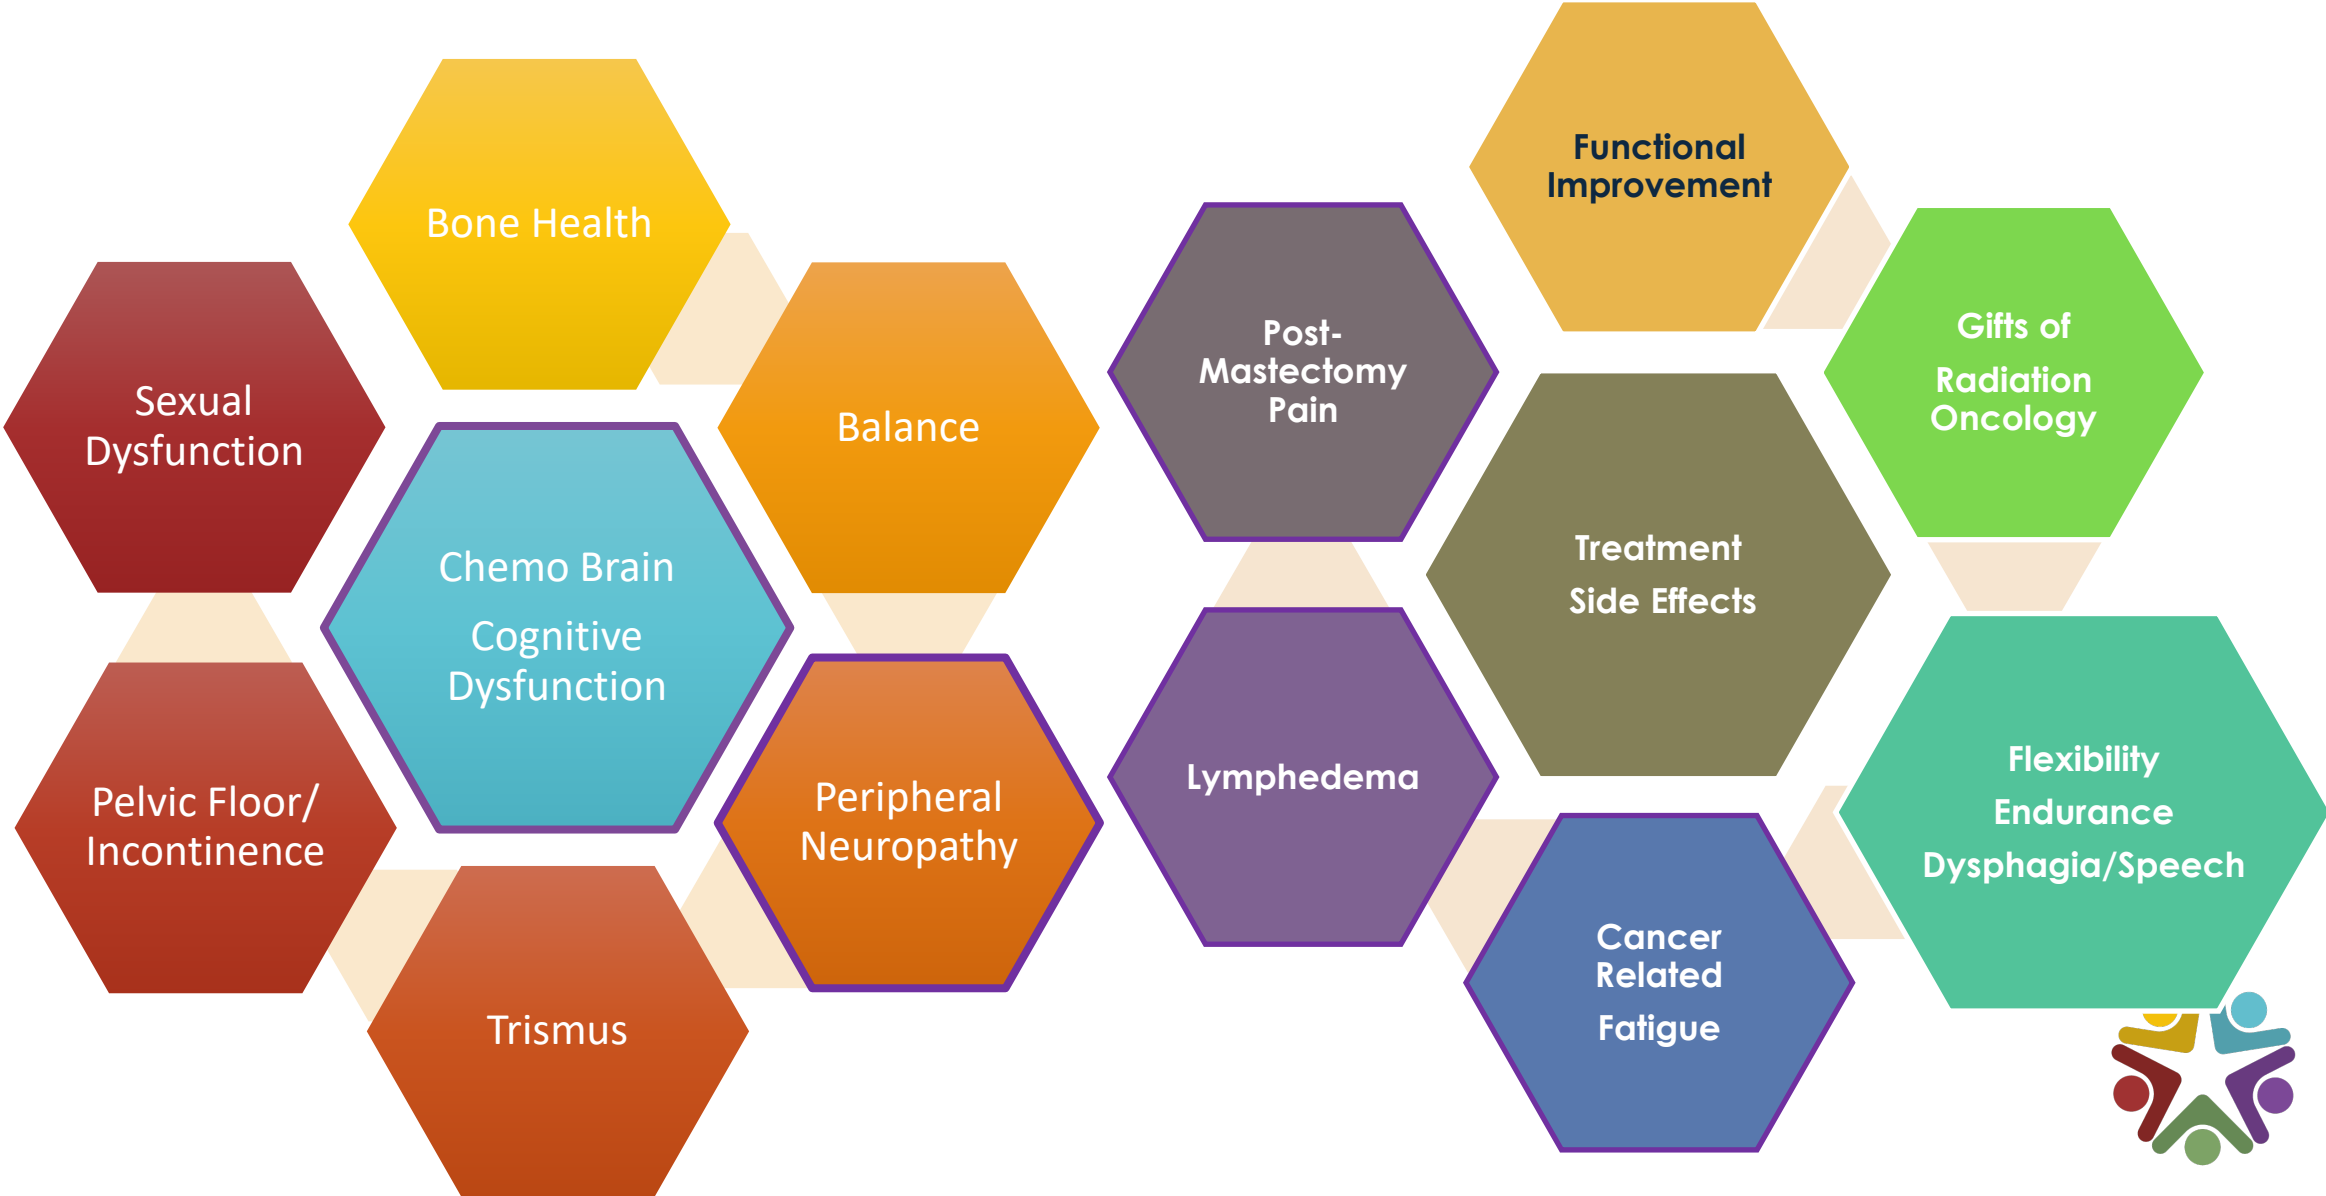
Bone Health

Sexual Dysfunction

Balance

Chemo Brain

Cognitive Dysfunction

Pelvic Floor/ Incontinence

Peripheral Neuropathy

Trismus

Functional Improvement

Post-Mastectomy Pain

Gifts of

Radiation Oncology

Treatment

Side Effects

Lymphedema

Flexibility

Endurance

Dysphagia/Speech

Cancer Related

Fatigue